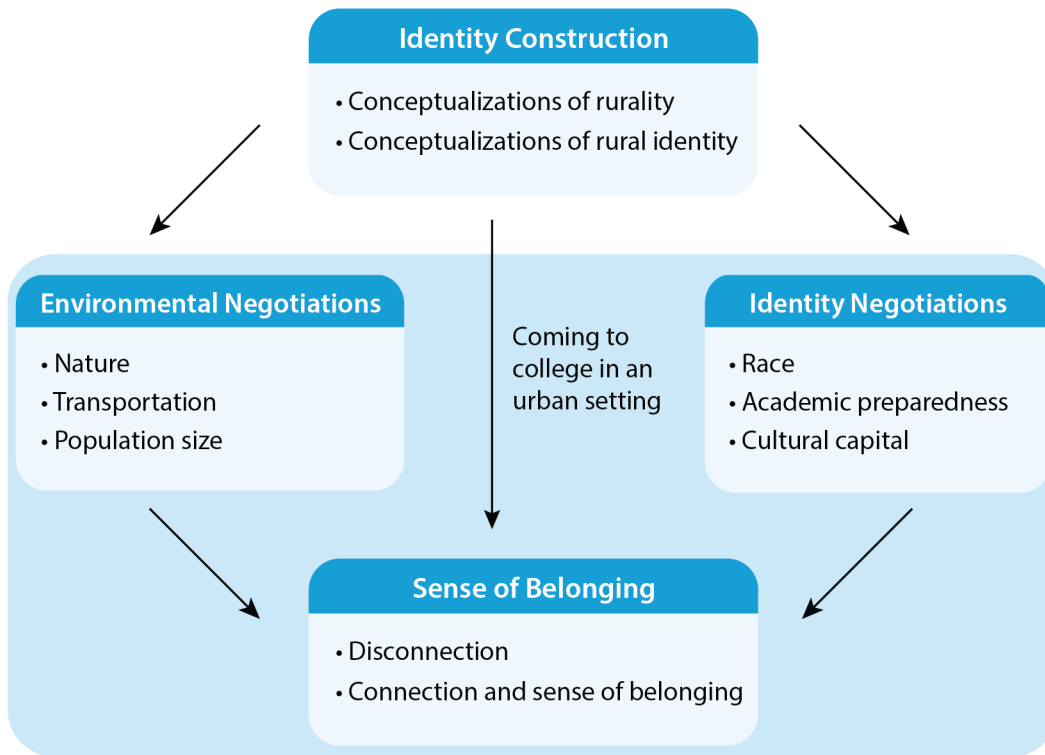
Identity Construction

• Conceptualizations of rurality
• Conceptualizations of rural identity

Environmental Negotiations

• Nature
• Transportation
• Population size

Coming to college in an urban setting

Identity Negotiations

• Race
• Academic preparedness
• Cultural capital

Sense of Belonging

• Disconnection
• Connection and sense of belonging